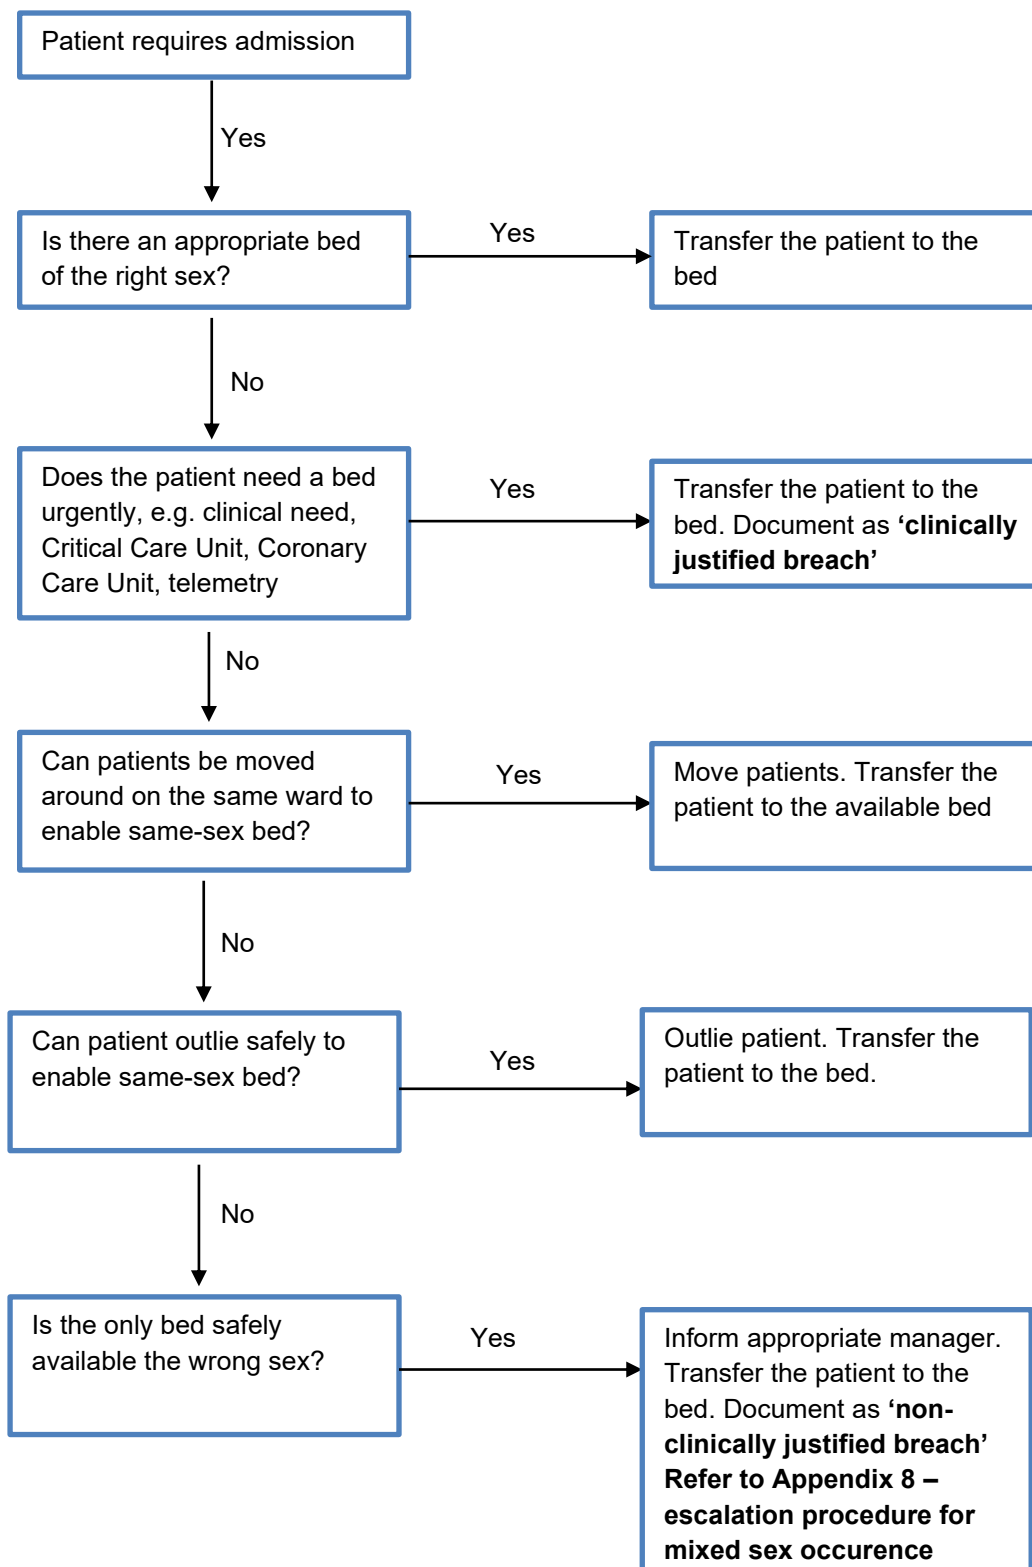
Patient requires admission

Yes

Is there an appropriate bed of the right sex?

Yes

Transfer the patient to the bed

No

Does the patient need a bed urgently, e.g. clinical need, Critical Care Unit, Coronary Care Unit, telemetry

Yes

Transfer the patient to the bed. Document as **'clinically justified breach'**

No

Can patients be moved around on the same ward to enable same-sex bed?

Yes

Move patients. Transfer the patient to the available bed

No

Can patient outlie safely to enable same-sex bed?

Yes

Outlie patient. Transfer the patient to the bed.

No

Is the only bed safely available the wrong sex?

Yes

Inform appropriate manager. Transfer the patient to the bed. Document as **'non-clinically justified breach' Refer to Appendix 8 – escalation procedure for mixed sex occurence**